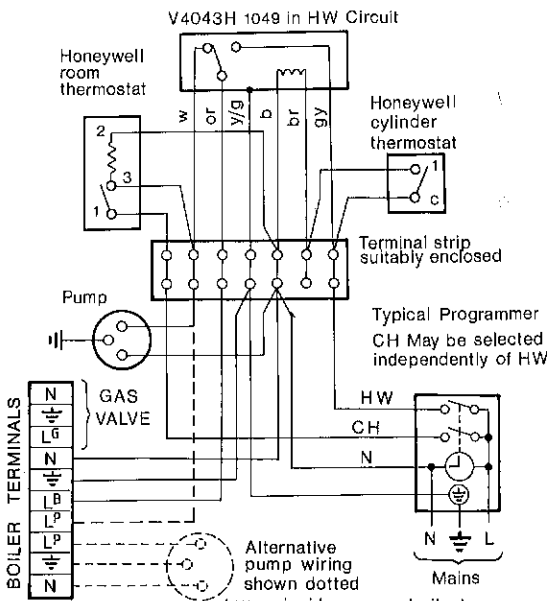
V4043H 1049 in HW Circuit

Honeywell room thermostat

w
or
y/g
b
br
gy

Honeywell cylinder thermostat

2
3
1

1
c

Terminal strip suitably enclosed

Pump

Typical Programmer
CH May be selected independently of HW

BOILER TERMINALS

N
$\frac{\ }{\mp}$
L$^G$
GAS VALVE
N
$\frac{\ }{\mp}$
L$^B$
L$^P$
L$^P$
$\frac{\ }{\mp}$
N

HW
CH
N

Alternative pump wiring shown dotted

N
L

Mains